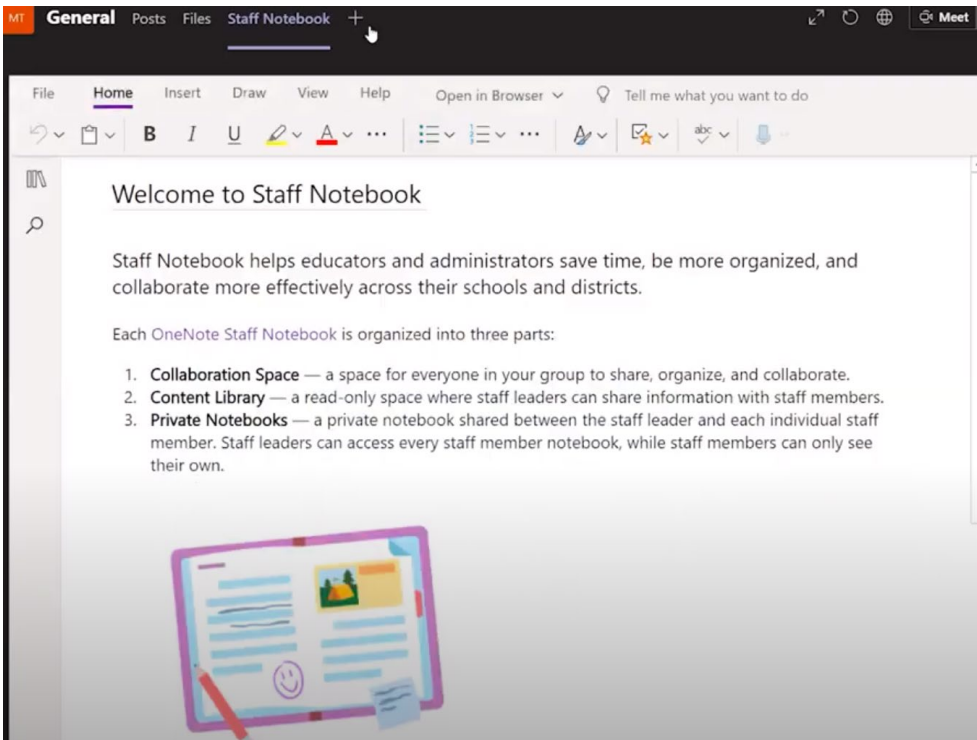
MT General Posts Files Staff Notebook +

Meet

File Home Insert Draw View Help Open in Browser Tell me what you want to do

B I U A ··· ···

Welcome to Staff Notebook

Staff Notebook helps educators and administrators save time, be more organized, and collaborate more effectively across their schools and districts.

Each OneNote Staff Notebook is organized into three parts:

1. **Collaboration Space** — a space for everyone in your group to share, organize, and collaborate.
2. **Content Library** — a read-only space where staff leaders can share information with staff members.
3. **Private Notebooks** — a private notebook shared between the staff leader and each individual staff member. Staff leaders can access every staff member notebook, while staff members can only see their own.